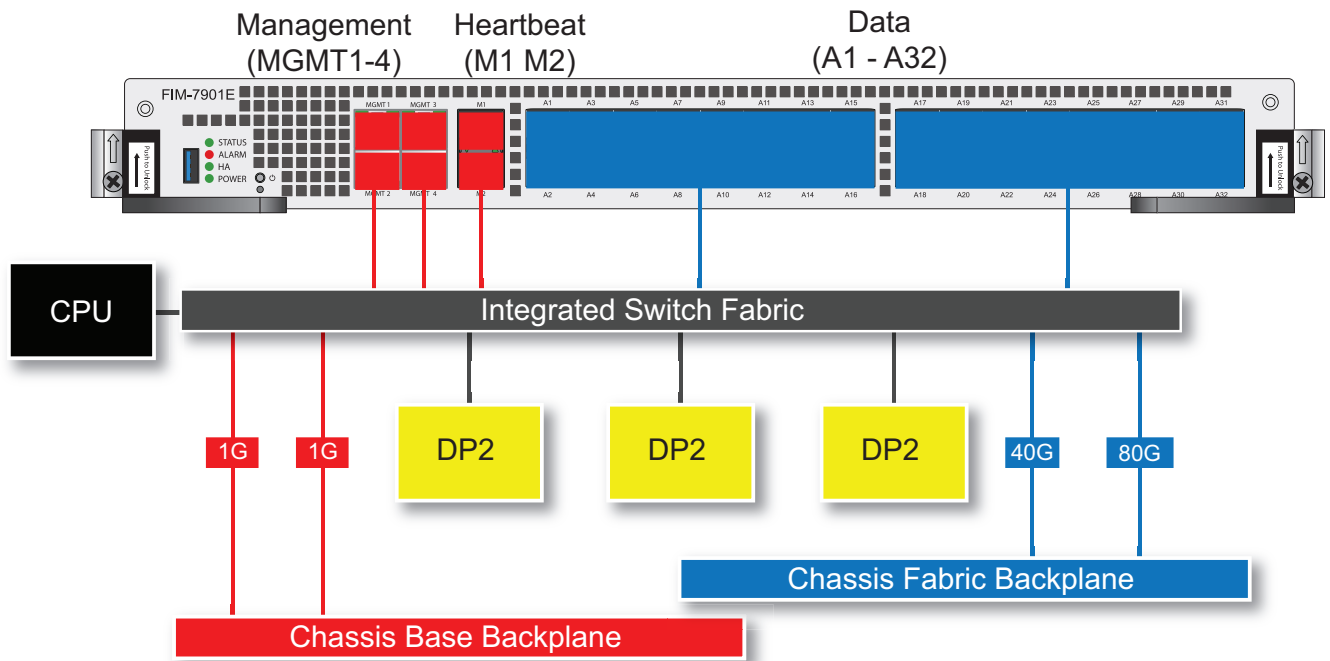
Management
(MGMT1-4)

Heartbeat
(M1 M2)

Data
(A1 - A32)

FIM-7901E

STATUS
ALARM
HA
POWER

MGMT 1 MGMT 3
MGMT 2 MGMT 4

M1
M2

A1 A3 A5 A7 A9 A11 A13 A15
A2 A4 A6 A8 A10 A12 A14 A16

A17 A19 A21 A23 A25 A27 A29 A31
A18 A20 A22 A24 A26 A28 A30 A32

Push to Unlock

Push to Unlock

CPU

Integrated Switch Fabric

1G

1G

DP2

DP2

DP2

40G

80G

Chassis Fabric Backplane

Chassis Base Backplane